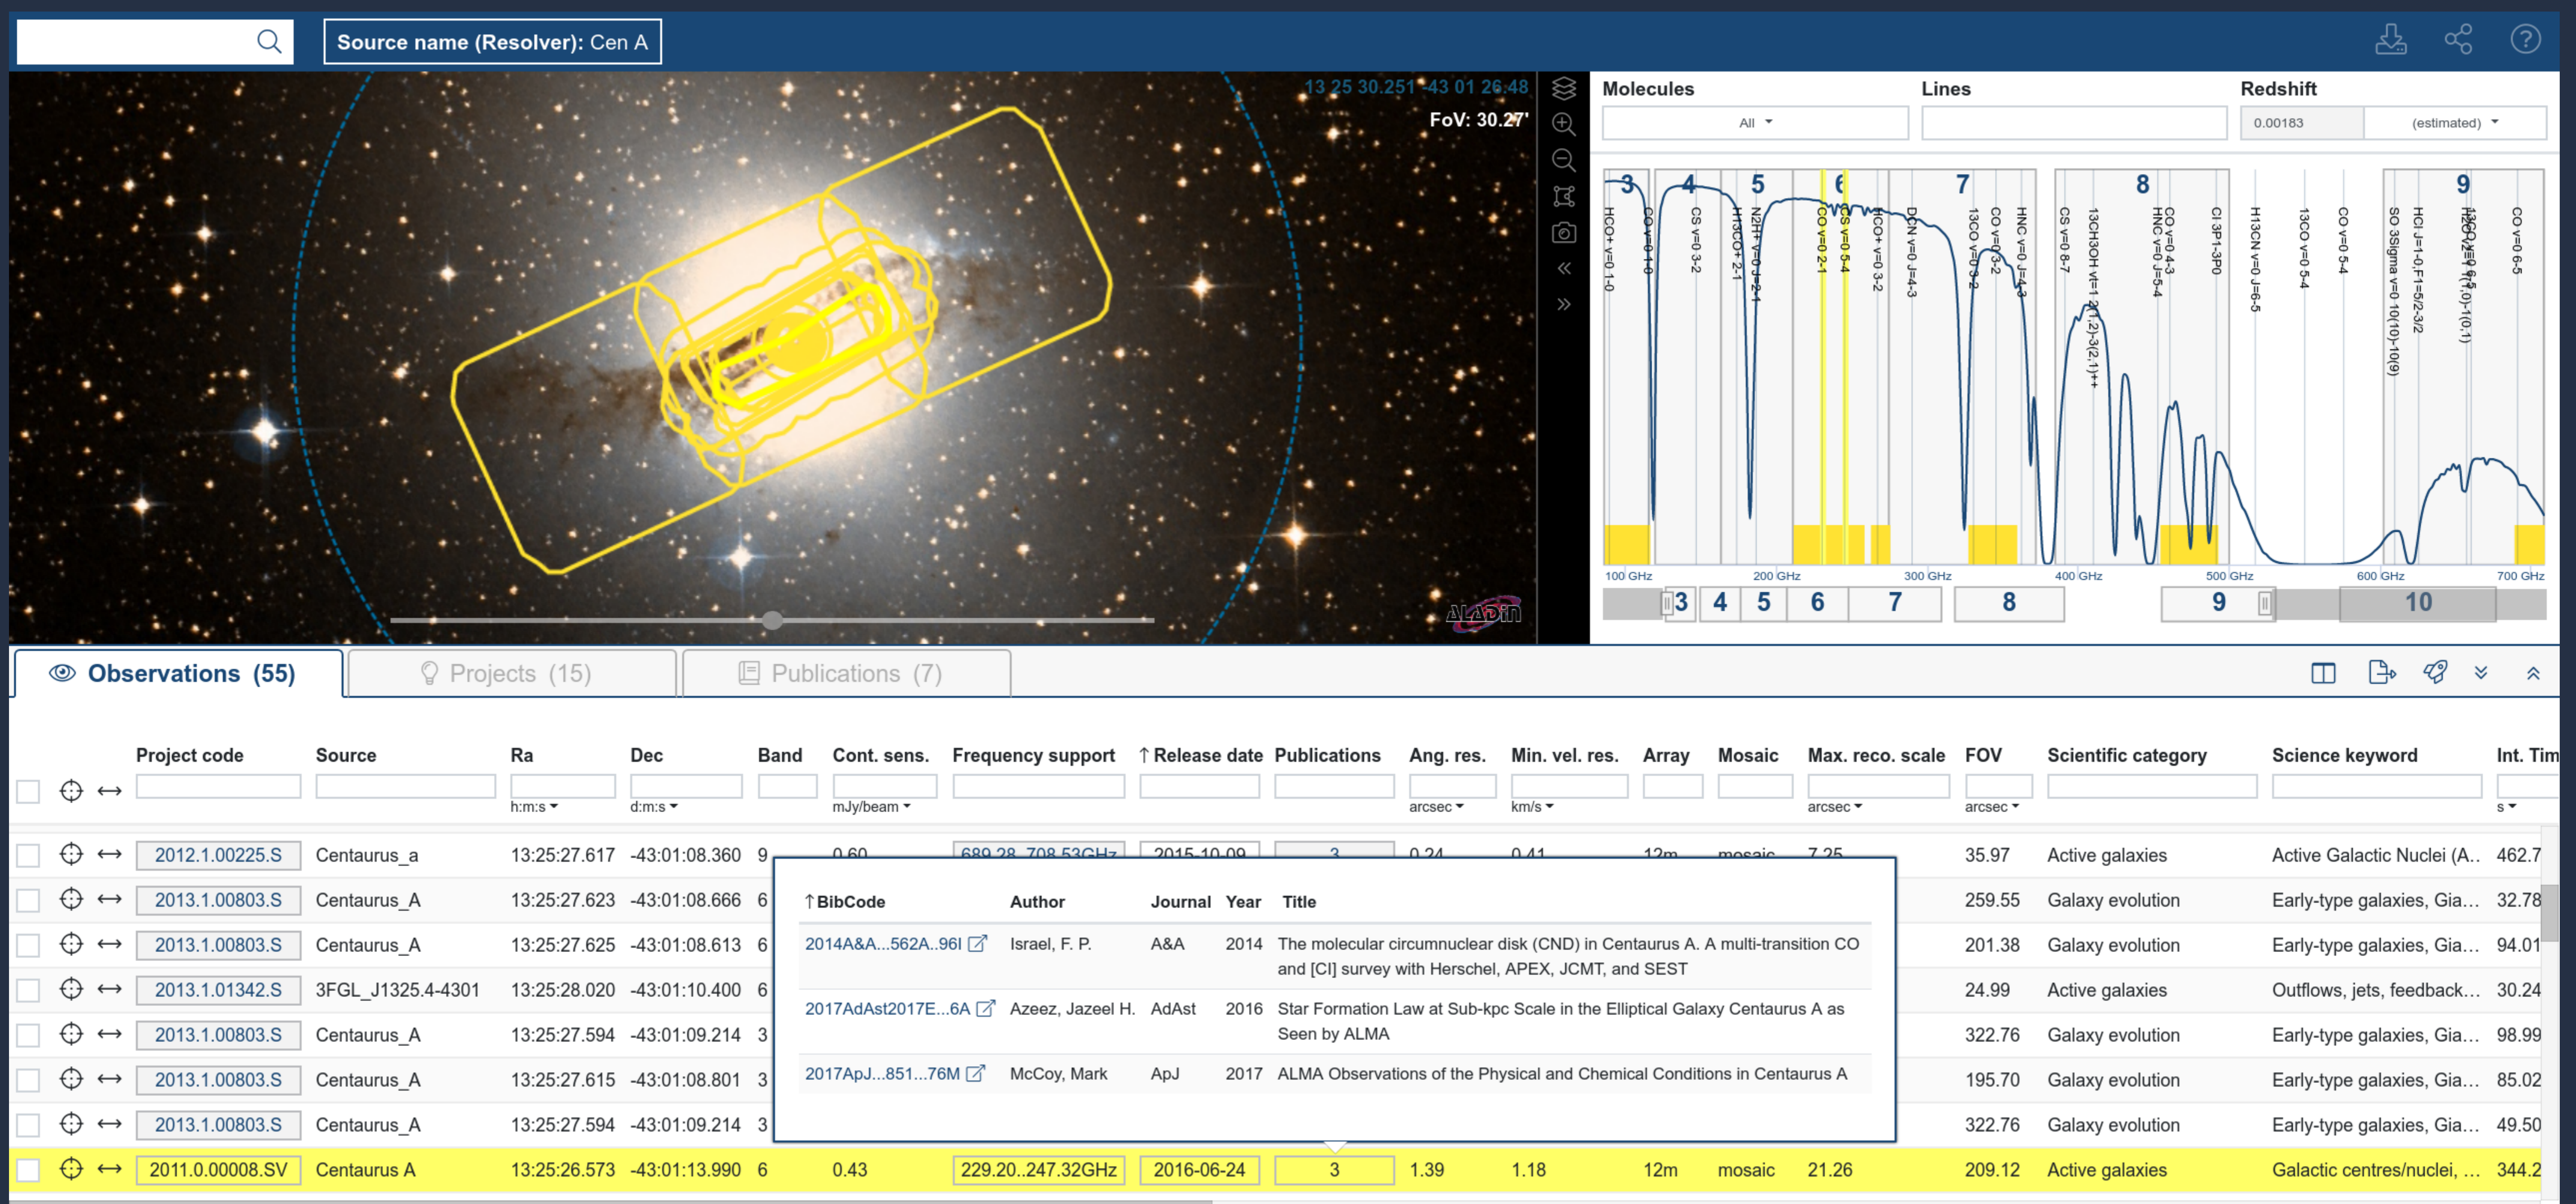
Source name (Resolver): Cen A

13 25 30.251 -43 01 26.48
FoV: 30.27'

Molecules
All
Lines
Redshift
0.00183
(estimated)

3 4 5 6 7 8 9

HCO+ v=0 1-0
CO v=0 1-0
CS v=0 3-2
H13CO+ 2-1
N2H+ v=0 J=2-1
CO v=0 2-1
CS v=0 5-4
HCO+ v=0 3-2
DCN v=0 J=4-3
13CO v=0 3-2
CO v=0 3-2
HNC v=0 J=4-3
CS v=0 8-7
13CH3OH vt=1 2(1,2)-3(2,1)++
CO v=0 4-3
HNC v=0 J=5-4
CI 3P1-3P0
H13CN v=0 J=6-5
13CO v=0 5-4
CO v=0 5-4
SO 3Sigma v=0 10(10)-10(9)
HCl J=1-0,F1=5/2-3/2
H2O v2=0 1(1,0)-(0,1)
CO v=0 6-5

100 GHz
200 GHz
300 GHz
400 GHz
500 GHz
600 GHz
700 GHz

3 4 5 6 7 8 9 10

Observations (55)
Projects (15)
Publications (7)

| | | | Project code | Source | Ra | Dec | Band | Cont. sens. | Frequency support | ↑Release date | Publications | Ang. res. | Min. vel. res. | Array | Mosaic | Max. reco. scale | FOV | Scientific category | Science keyword | Int. Tim |
|---|---|---|---|---|---|---|---|---|---|---|---|---|---|---|---|---|---|---|---|---|
| | | | | | h:m:s | d:m:s | | mJy/beam | | | | arcsec | km/s | | | arcsec | arcsec | | | s |
| | | | 2012.1.00225.S | Centaurus_a | 13:25:27.617 | -43:01:08.360 | 9 | 0.60 | 689.28..708.53GHz | 2015-10-09 | 3 | 0.24 | 0.41 | 12m | mosaic | 7.25 | 35.97 | Active galaxies | Active Galactic Nuclei (A... | 462.7 |
| | | | 2013.1.00803.S | Centaurus_A | 13:25:27.623 | -43:01:08.666 | 6 | | | | | | | | | | 259.55 | Galaxy evolution | Early-type galaxies, Gia... | 32.78 |
| | | | 2013.1.00803.S | Centaurus_A | 13:25:27.625 | -43:01:08.613 | 6 | | | | | | | | | | 201.38 | Galaxy evolution | Early-type galaxies, Gia... | 94.01 |
| | | | 2013.1.01342.S | 3FGL_J1325.4-4301 | 13:25:28.020 | -43:01:10.400 | 6 | | | | | | | | | | 24.99 | Active galaxies | Outflows, jets, feedback... | 30.24 |
| | | | 2013.1.00803.S | Centaurus_A | 13:25:27.594 | -43:01:09.214 | 3 | | | | | | | | | | 322.76 | Galaxy evolution | Early-type galaxies, Gia... | 98.99 |
| | | | 2013.1.00803.S | Centaurus_A | 13:25:27.615 | -43:01:08.801 | 3 | | | | | | | | | | 195.70 | Galaxy evolution | Early-type galaxies, Gia... | 85.02 |
| | | | 2013.1.00803.S | Centaurus_A | 13:25:27.594 | -43:01:09.214 | 3 | | | | | | | | | | 322.76 | Galaxy evolution | Early-type galaxies, Gia... | 49.50 |
| | | | 2011.0.00008.SV | Centaurus A | 13:25:26.573 | -43:01:13.990 | 6 | 0.43 | 229.20..247.32GHz | 2016-06-24 | 3 | 1.39 | 1.18 | 12m | mosaic | 21.26 | 209.12 | Active galaxies | Galactic centres/nuclei, ... | 344.2 |

| ↑BibCode | Author | Journal | Year | Title |
|---|---|---|---|---|
| 2014A&A...562A..96I | Israel, F. P. | A&A | 2014 | The molecular circumnuclear disk (CND) in Centaurus A. A multi-transition CO and [CI] survey with Herschel, APEX, JCMT, and SEST |
| 2017AdAst2017E...6A | Azeez, Jazeel H. | AdAst | 2016 | Star Formation Law at Sub-kpc Scale in the Elliptical Galaxy Centaurus A as Seen by ALMA |
| 2017ApJ...851...76M | McCoy, Mark | ApJ | 2017 | ALMA Observations of the Physical and Chemical Conditions in Centaurus A |